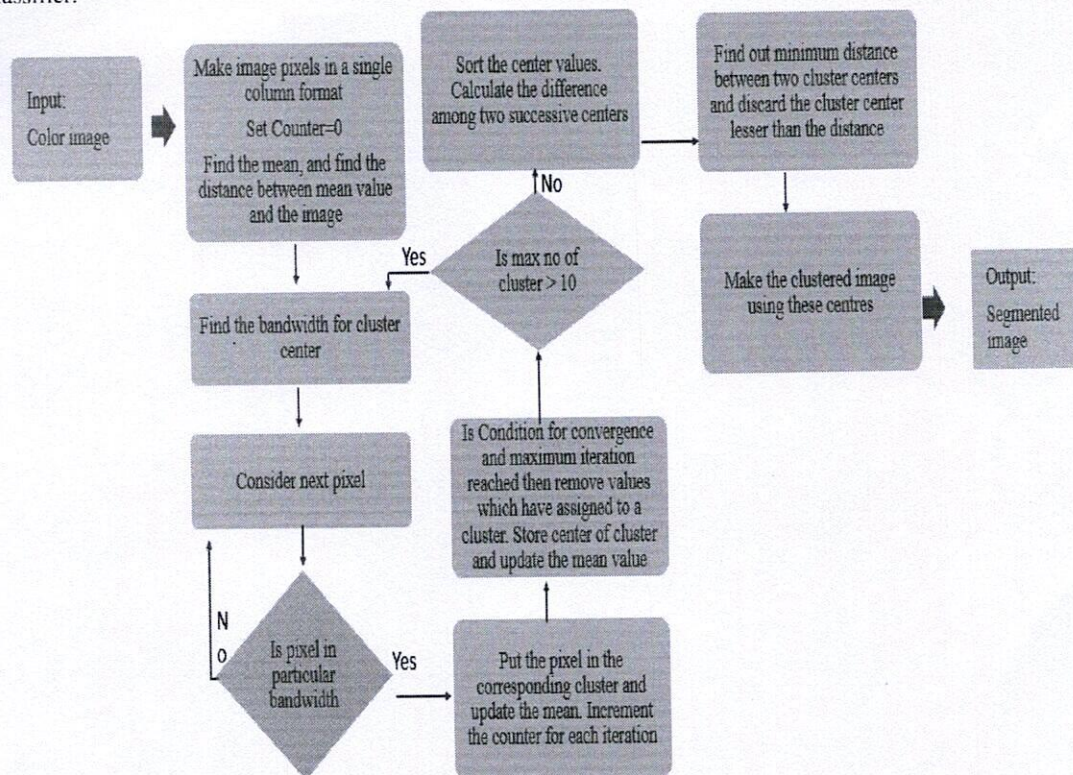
classifier.

Input:
Color image

Make image pixels in a single column format
Set Counter=0
Find the mean, and find the distance between mean value and the image

Sort the center values. Calculate the difference among two successive centers

Find out minimum distance between two cluster centers and discard the cluster center lesser than the distance

No

Yes

Is max no of cluster > 10

Make the clustered image using these centres

Output:
Segmented image

Find the bandwidth for cluster center

Consider next pixel

Is Condition for convergence and maximum iteration reached then remove values which have assigned to a cluster. Store center of cluster and update the mean value

N
o

Is pixel in particular bandwidth

Yes

Put the pixel in the corresponding cluster and update the mean. Increment the counter for each iteration